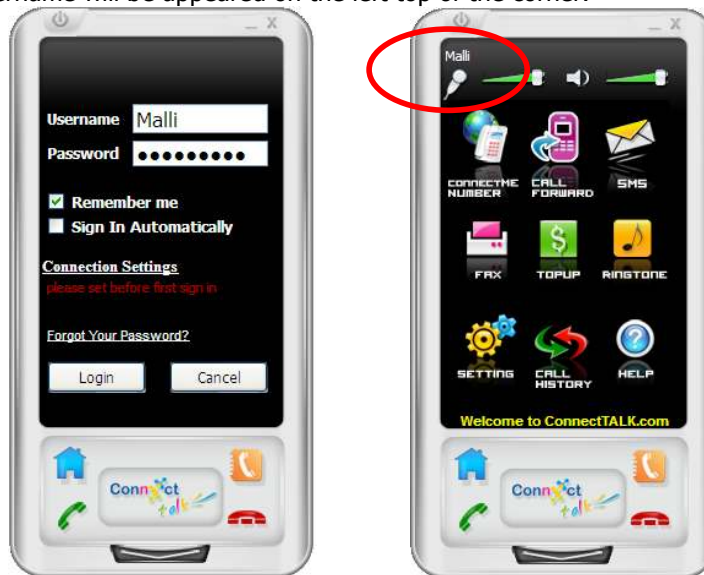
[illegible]name will be appeared on the left top of the corner.

_ X

Username Malli
Password ●●●●●●●●●

Remember me
Sign In Automatically

Connection Settings
please set before first sign in

Forgot Your Password?

Login Cancel

Connect talk

_ X

Malli

CONNECTME NUMBER
CALL FORWARD
SMS
FAX
TOPUP
RINGTONE
SETTING
CALL HISTORY
HELP

Welcome to ConnectTALK.com

Connect talk